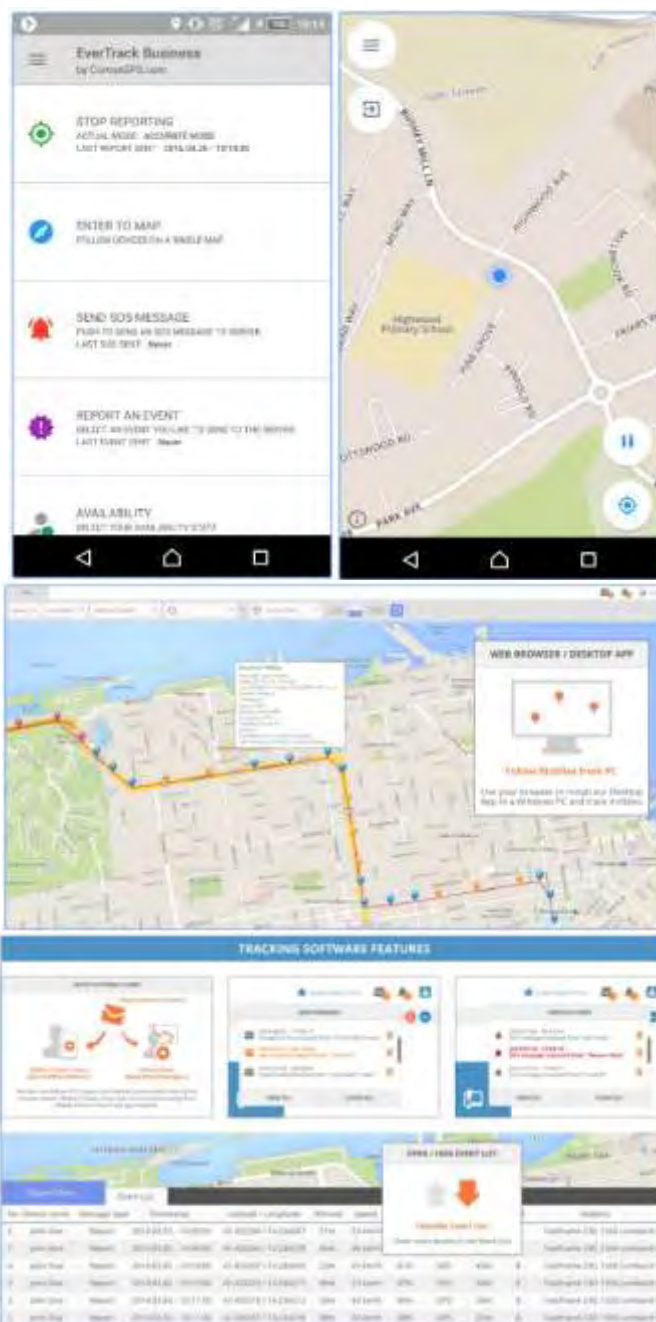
EverTrack Business
by CorvusGPS.com

STOP REPORTING
ACTUAL MODE: ACCURATE MODE
LAST REPORT SENT: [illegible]

ENTER TO MAP
FOLLOW DEVICES IN A SINGLE MAP

SEND SOS MESSAGE
PUSH TO SEND AN SOS MESSAGE TO SERVER
LAST SOS SENT: Never

REPORT AN EVENT
SELECT AN EVENT YOU LIKE TO SEND TO THE SERVER
LAST EVENT SENT: Never

AVAILABILITY
SELECT YOUR AVAILABILITY STATE

Highwood Primary School

PARK AVE

WEB BROWSER / DESKTOP APP

Follow Mobiles from PC

Use your browser or install our Desktop App in a Windows PC and track mobiles.

TRACKING SOFTWARE FEATURES

OPEN / HIDE EVENT LIST

Handle Event List